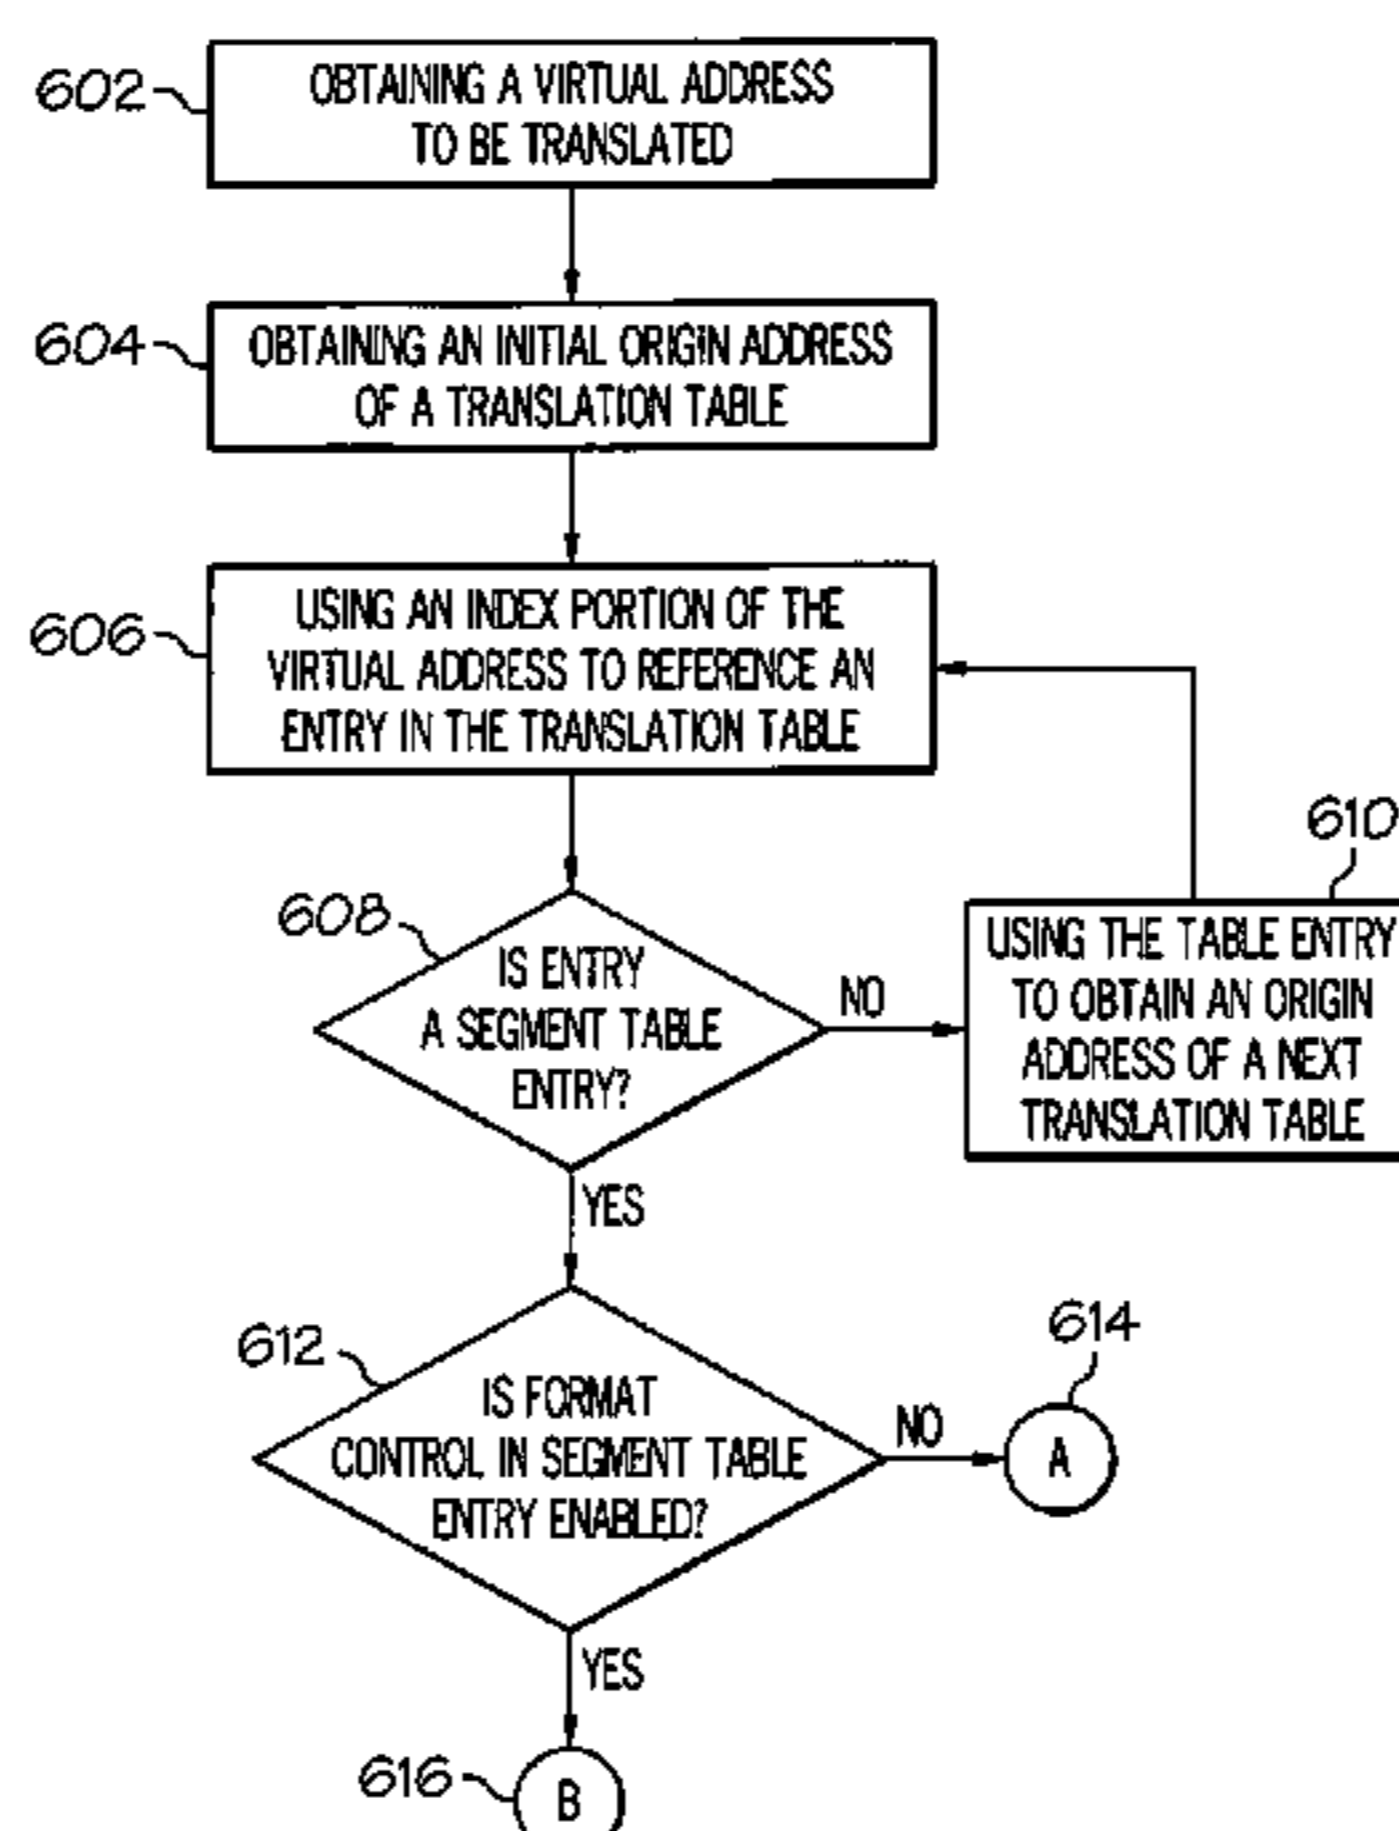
602
OBTAINING A VIRTUAL ADDRESS TO BE TRANSLATED

604
OBTAINING AN INITIAL ORIGIN ADDRESS OF A TRANSLATION TABLE

606
USING AN INDEX PORTION OF THE VIRTUAL ADDRESS TO REFERENCE AN ENTRY IN THE TRANSLATION TABLE

608
IS ENTRY A SEGMENT TABLE ENTRY?

NO

610
USING THE TABLE ENTRY TO OBTAIN AN ORIGIN ADDRESS OF A NEXT TRANSLATION TABLE

YES

612
IS FORMAT CONTROL IN SEGMENT TABLE ENTRY ENABLED?

NO

614
A

YES

616
B